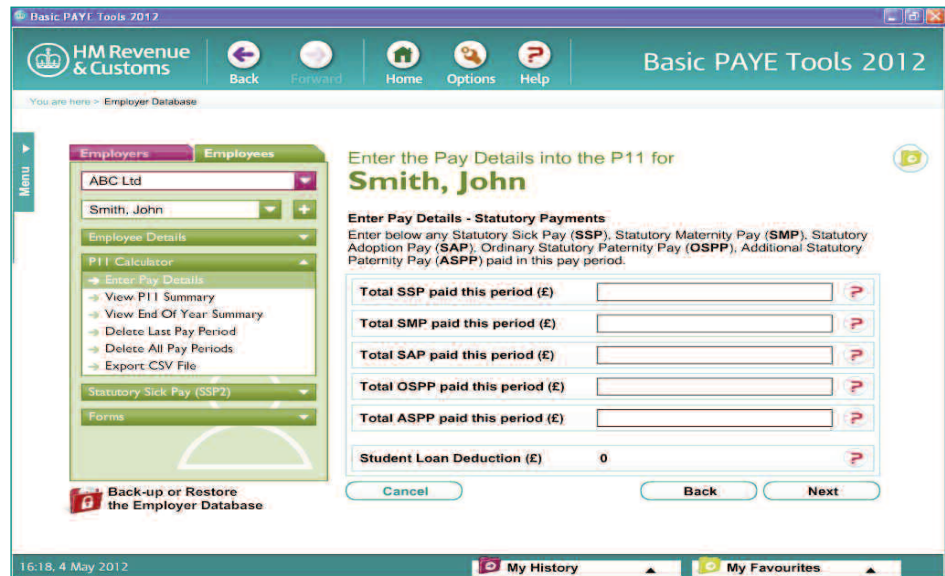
Basic PAYE Tools 2012

HM Revenue & Customs

Back

Forward

Home

Options

Help

Basic PAYE Tools 2012

You are here > Employer Database

Menu

Employers

Employees

ABC Ltd

Smith, John

Employee Details

P11 Calculator

Enter Pay Details

View P11 Summary

View End Of Year Summary

Delete Last Pay Period

Delete All Pay Periods

Export CSV File

Statutory Sick Pay (SSP2)

Forms

Back-up or Restore the Employer Database

Enter the Pay Details into the P11 for

Smith, John

Enter Pay Details - Statutory Payments

Enter below any Statutory Sick Pay (SSP), Statutory Maternity Pay (SMP), Statutory Adoption Pay (SAP), Ordinary Statutory Paternity Pay (OSPP), Additional Statutory Paternity Pay (ASPP) paid in this pay period.

Total SSP paid this period (£)

Total SMP paid this period (£)

Total SAP paid this period (£)

Total OSPP paid this period (£)

Total ASPP paid this period (£)

Student Loan Deduction (£) 0

Cancel

Back

Next

16:18, 4 May 2012

My History

My Favourites